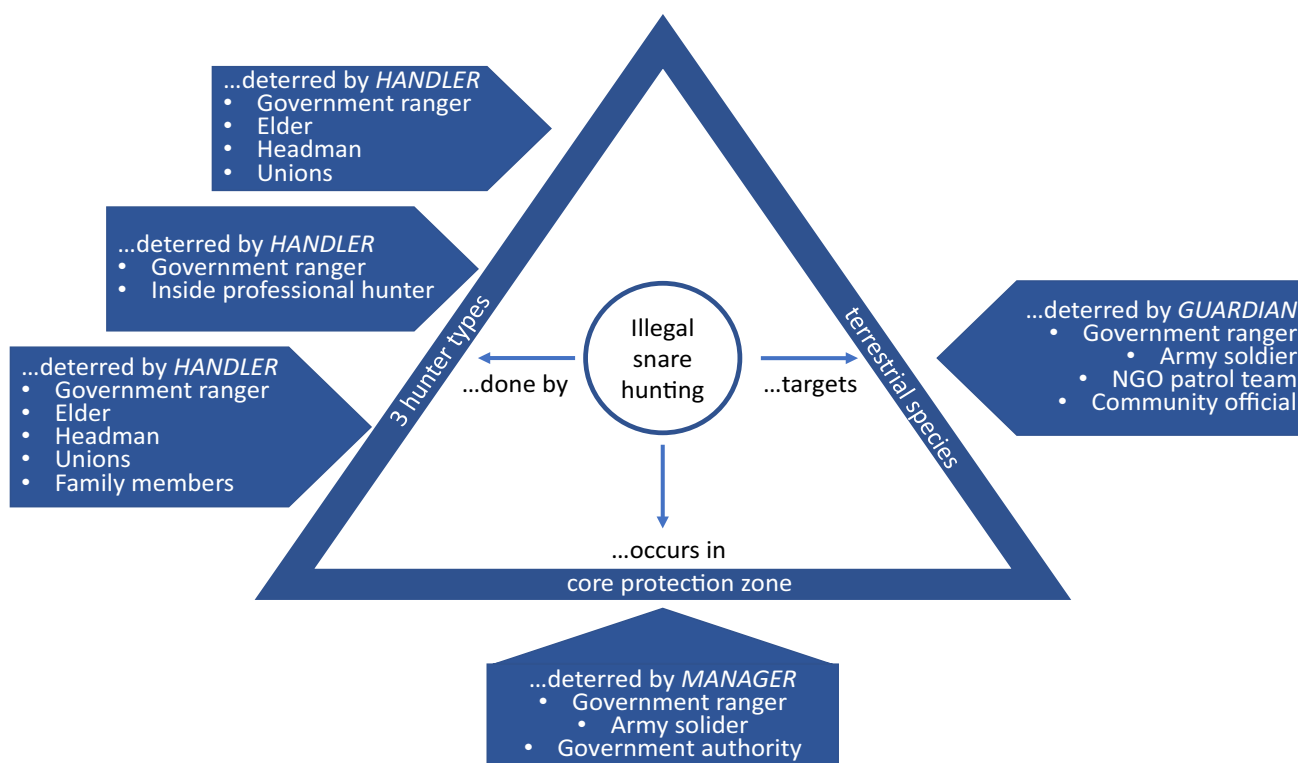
…deterred by *HANDLER*
• Government ranger
• Elder
• Headman
• Unions

…deterred by *HANDLER*
• Government ranger
• Inside professional hunter

…deterred by *HANDLER*
• Government ranger
• Elder
• Headman
• Unions
• Family members

3 hunter types

Illegal snare hunting

…done by

…targets

terrestrial species

…deterred by *GUARDIAN*
• Government ranger
• Army soldier
• NGO patrol team
• Community official

…occurs in

core protection zone

…deterred by *MANAGER*
• Government ranger
• Army solider
• Government authority